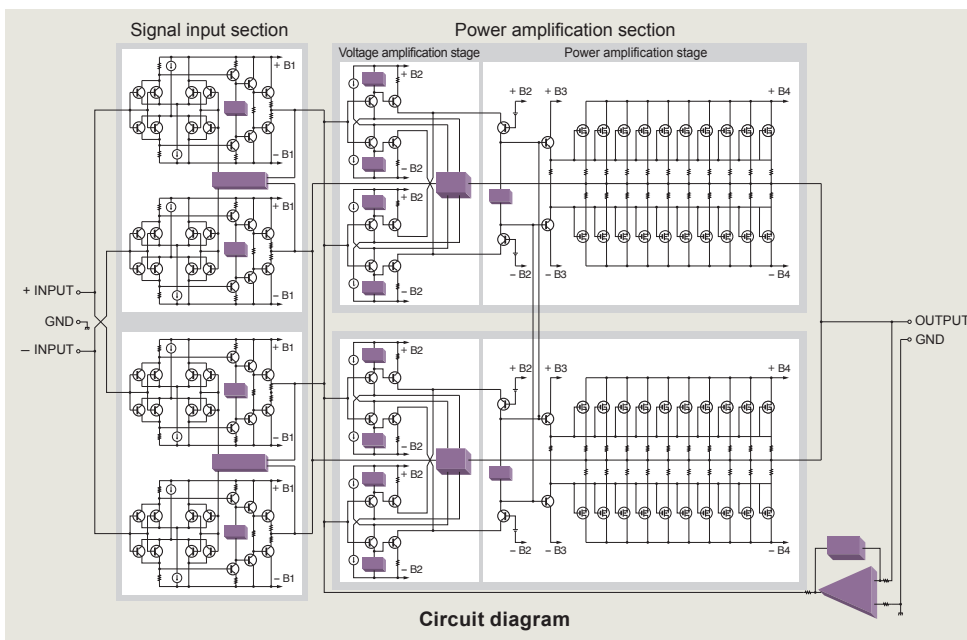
Signal input section

Power amplification section

Voltage amplification stage

Power amplification stage

+ B1

– B1

+ B1

– B1

+ B1

– B1

+ B1

– B1

+ B2

– B2

+ B2

– B2

+ B2

+ B3

+ B4

– B2

– B3

– B4

+ B2

– B2

+ B2

– B2

+ B2

+ B3

+ B4

– B2

– B3

– B4

+ INPUT

GND

– INPUT

OUTPUT

GND

Circuit diagram